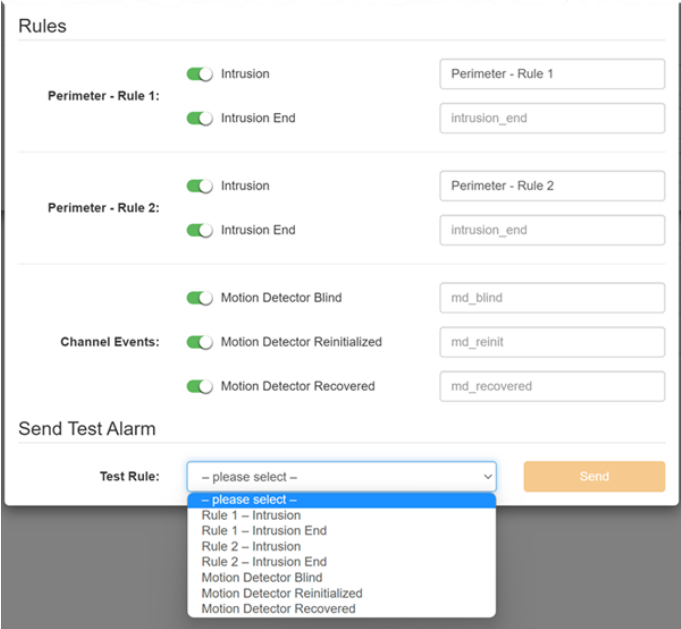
Rules

Perimeter - Rule 1:
Intrusion
Perimeter - Rule 1
Intrusion End
intrusion_end

Perimeter - Rule 2:
Intrusion
Perimeter - Rule 2
Intrusion End
intrusion_end

Channel Events:
Motion Detector Blind
md_blind
Motion Detector Reinitialized
md_reinit
Motion Detector Recovered
md_recovered

Send Test Alarm

Test Rule:
– please select –
Send

– please select –
Rule 1 – Intrusion
Rule 1 – Intrusion End
Rule 2 – Intrusion
Rule 2 – Intrusion End
Motion Detector Blind
Motion Detector Reinitialized
Motion Detector Recovered